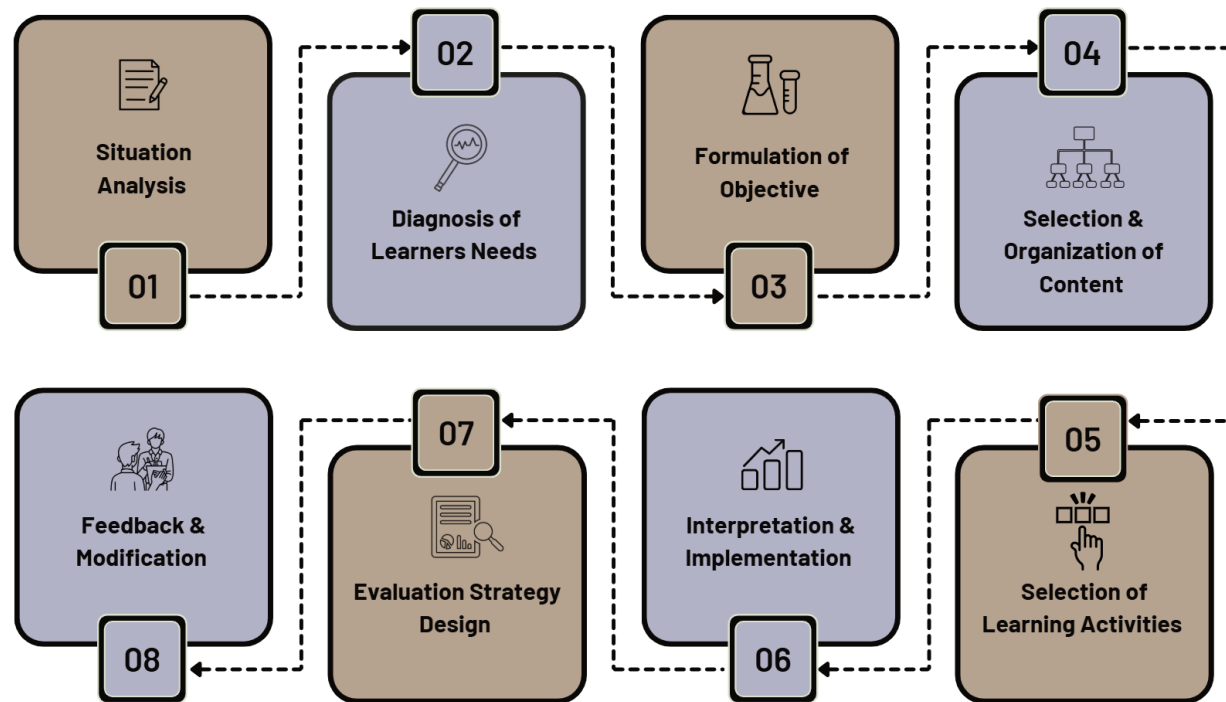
Situation Analysis

01

02

Diagnosis of Learners Needs

Formulation of Objective

03

04

Selection & Organization of Content

05

Selection of Learning Activities

Interpretation & Implementation

06

07

Evaluation Strategy Design

Feedback & Modification

08